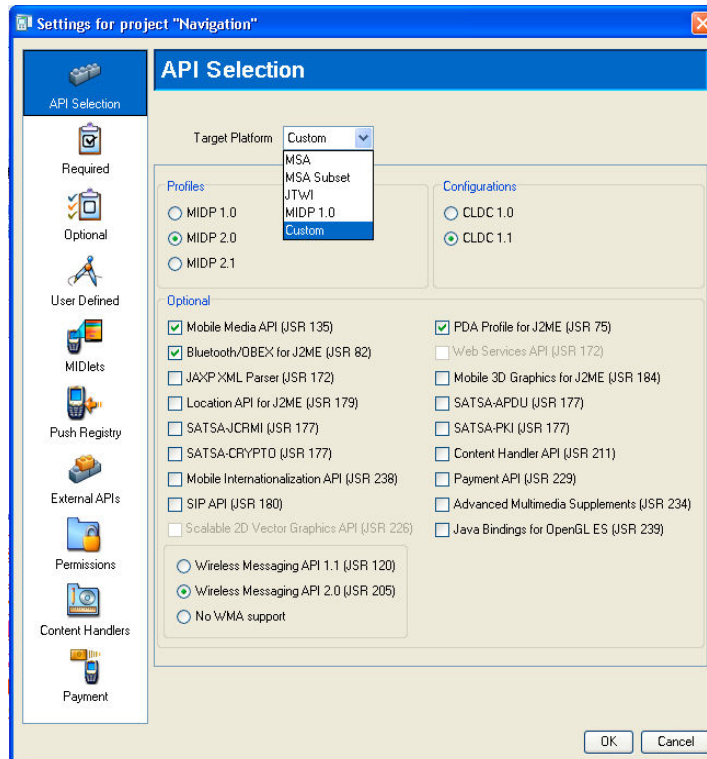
Settings for project "Navigation"

API Selection
Required
Optional
User Defined
MIDlets
Push Registry
External APIs
Permissions
Content Handlers
Payment

API Selection

Target Platform Custom

MSA
MSA Subset
JTWI
MIDP 1.0
Custom

Profiles
MIDP 1.0
MIDP 2.0
MIDP 2.1

Configurations
CLDC 1.0
CLDC 1.1

Optional
Mobile Media API (JSR 135)
Bluetooth/OBEX for J2ME (JSR 82)
JAXP XML Parser (JSR 172)
Location API for J2ME (JSR 179)
SATSA-JCRMI (JSR 177)
SATSA-CRYPTO (JSR 177)
Mobile Internationalization API (JSR 238)
SIP API (JSR 180)
Scalable 2D Vector Graphics API (JSR 226)

PDA Profile for J2ME (JSR 75)
Web Services API (JSR 172)
Mobile 3D Graphics for J2ME (JSR 184)
SATSA-APDU (JSR 177)
SATSA-PKI (JSR 177)
Content Handler API (JSR 211)
Payment API (JSR 229)
Advanced Multimedia Supplements (JSR 234)
Java Bindings for OpenGL ES (JSR 239)

Wireless Messaging API 1.1 (JSR 120)
Wireless Messaging API 2.0 (JSR 205)
No WMA support

OK
Cancel